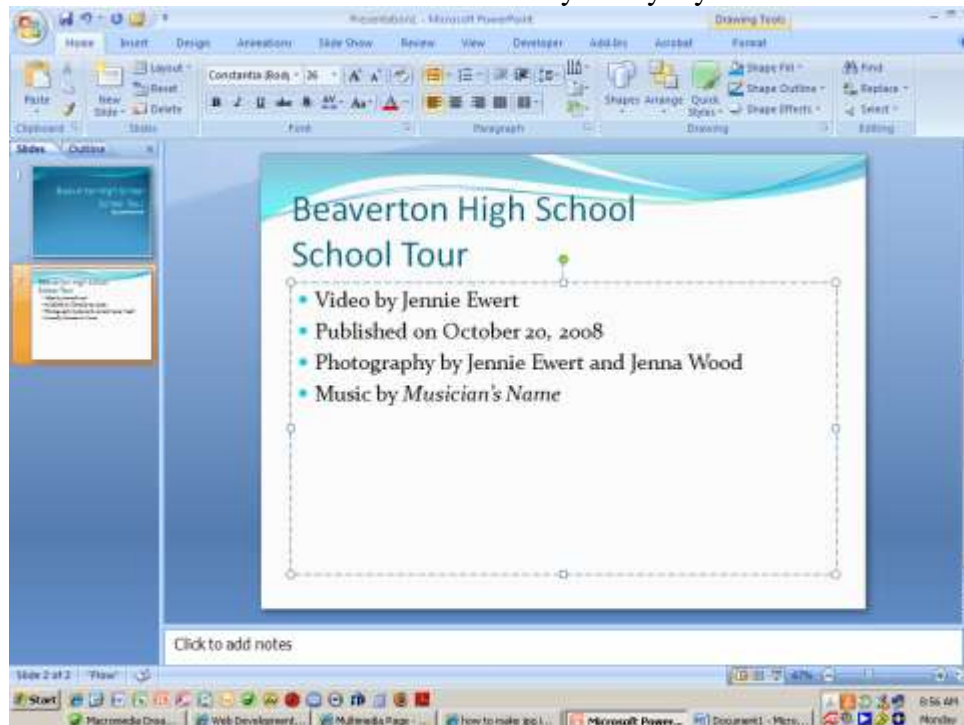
Presentation1 - Microsoft PowerPoint

Drawing Tools

Home Insert Design Animations Slide Show Review View Developer Add-Ins Acrobat Format

Paste

New Slide

Layout

Reset

Delete

Constantia (Body) 36

Shapes Arrange Quick Styles

Shape Fill

Shape Outline

Shape Effects

Find

Replace

Select

Clipboard Slides Font Paragraph Drawing Editing

Slides Outline

Beaverton High School School Tour

Beaverton High School School Tour

• Video by Jennie Ewert

• Published on October 20, 2008

• Photography by Jennie Ewert and Jenna Wood

• Music by *Musician's Name*

Click to add notes

Slide 2 of 2 "Flow"

Start

Macromedia Drea...

Web Development...

Multimedia Page -...

how to make ipp i...

Microsoft Power...

Document1 - Micro...

8:56 AM

Monday